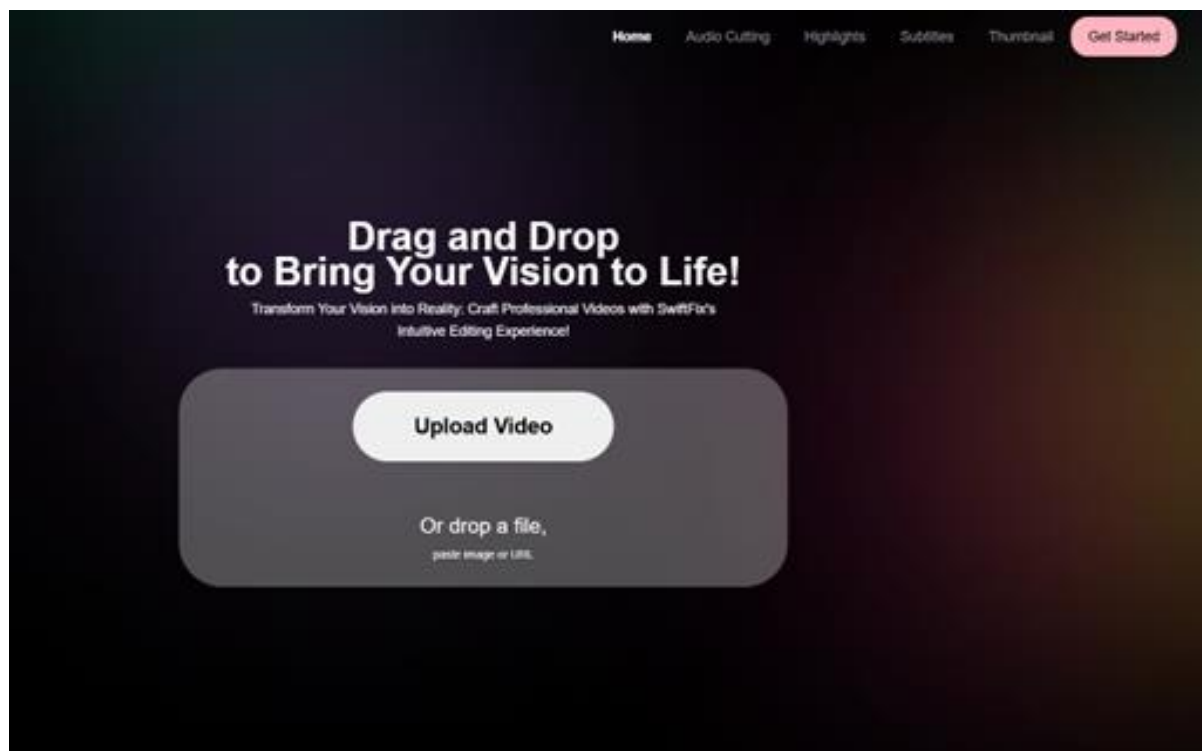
Home Audio Cutting Highlights Subtitles Thumbnail Get Started

Drag and Drop
to Bring Your Vision to Life!

Transform Your Vision into Reality: Craft Professional Videos with SwiftFix's Intuitive Editing Experience!

Upload Video

Or drop a file,

paste image or URL